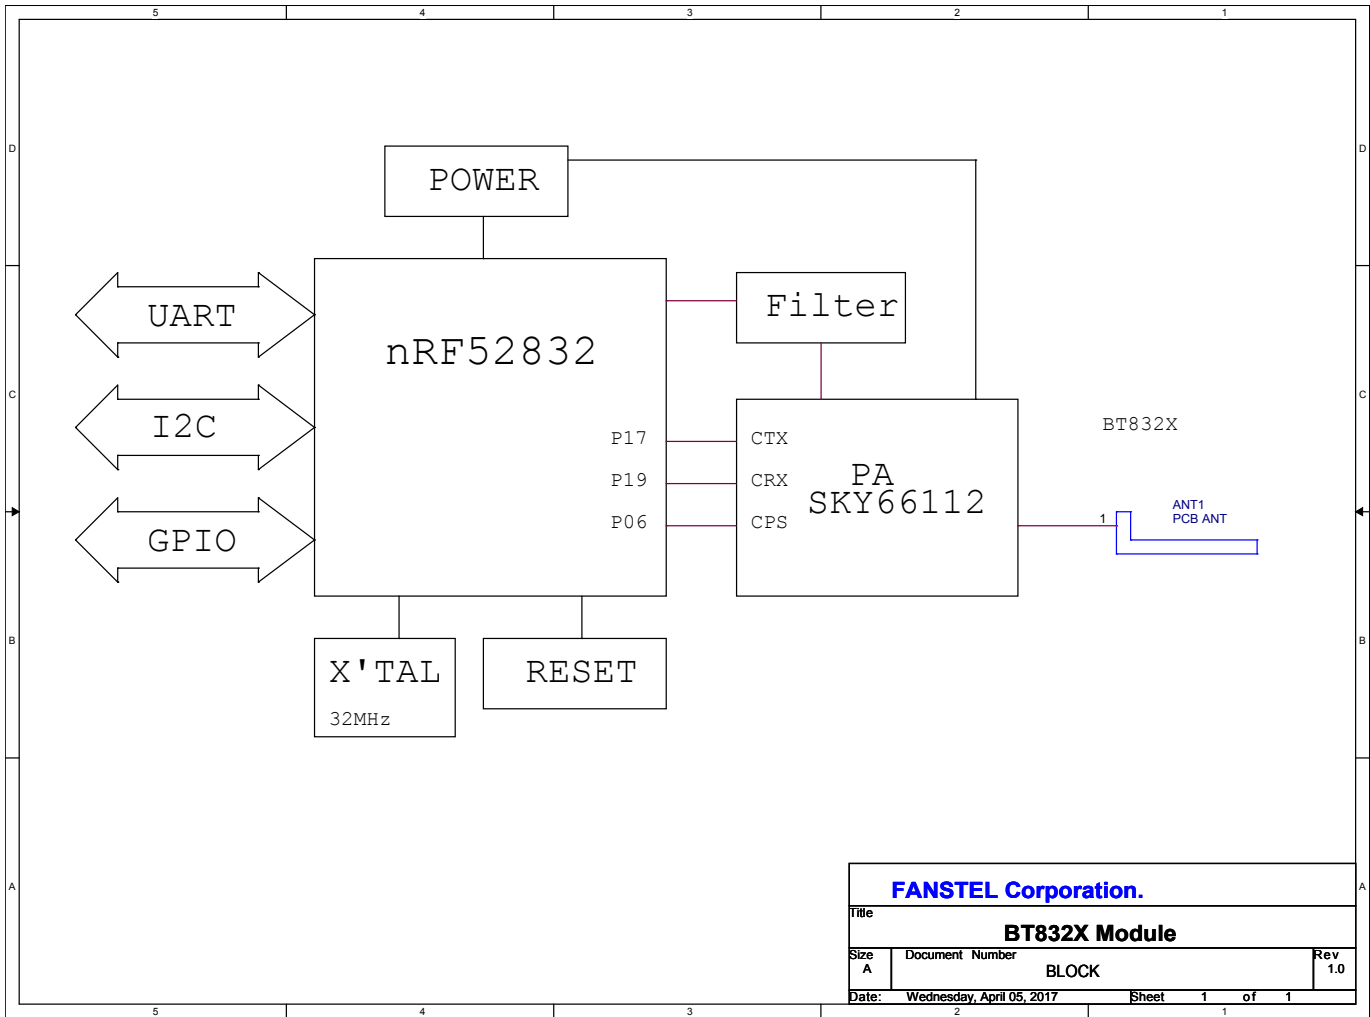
5 4 3 2 1

D D

POWER

UART

nRF52832

Filter

C C

I2C

BT832X

P17 CTX

P19 CRX PA

SKY66112

GPIO

P06 CPS

1

ANT1
PCB ANT

B B

X'TAL

32MHz

RESET

A A

FANSTEL Corporation.

Title

BT832X Module

| Size | Document Number | Rev |
|---|---|---|
| A | BLOCK | 1.0 |

Date: Wednesday, April 05, 2017 Sheet 1 of 1

5 4 3 2 1